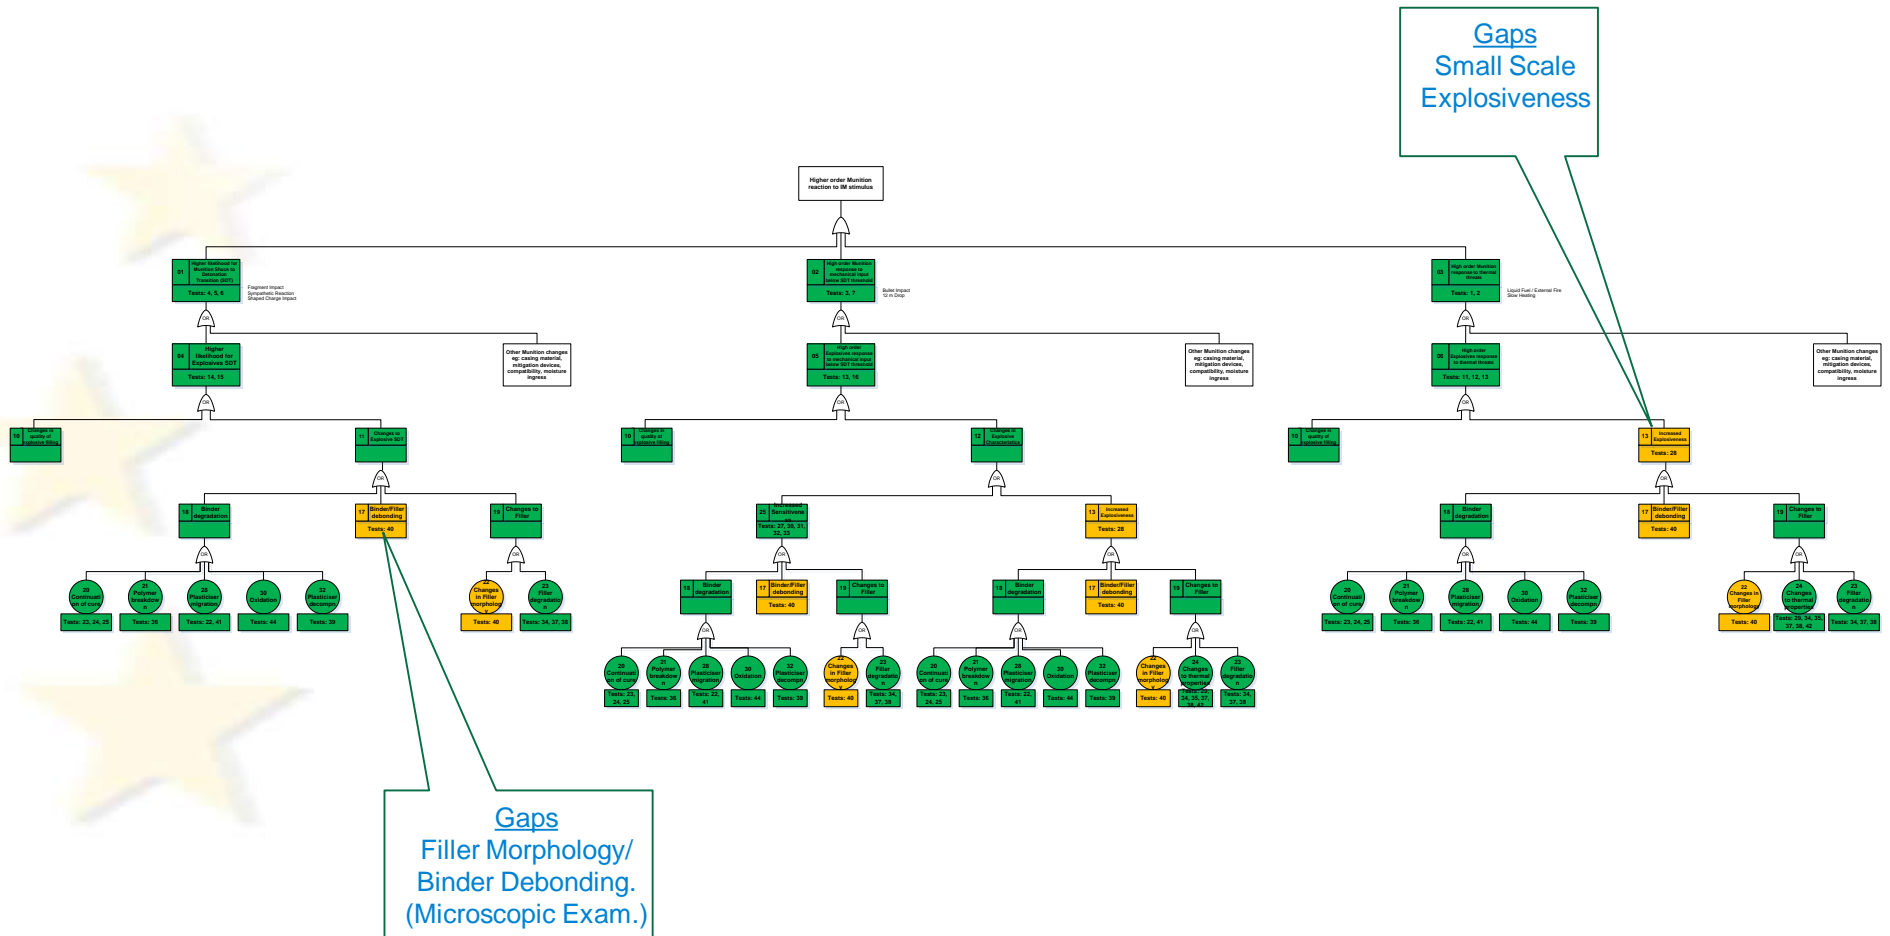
Gaps
Small Scale
Explosiveness

Higher order Munition reaction to IM stimulus

OR

01 Higher likelihood for Munition Shock to Detonation Transition (SDT)
Tests: 4, 5, 6

Fragment Impact
Sympathetic Reaction
Shaped Charge Impact

02 High order Munition response to mechanical input below SDT threshold
Tests: 3, 7

Bullet Impact
12 m Drop

03 High order Munition response to thermal threats
Tests: 1, 2

Liquid Fuel / External Fire
Slow Heating

OR

04 Higher likelihood for Explosives SDT
Tests: 14, 15

Other Munition changes eg: casing material, mitigation devices, compatibility, moisture ingress

05 High order Explosives response to mechanical input below SDT threshold
Tests: 13, 16

Other Munition changes eg: casing material, mitigation devices, compatibility, moisture ingress

06 High order Explosives response to thermal threats
Tests: 11, 12, 13

Other Munition changes eg: casing material, mitigation devices, compatibility, moisture ingress

OR

10 Changes to quality of explosive filling

11 Changes to Explosive SDT

10 Changes to quality of explosive filling

12 Changes to Explosive Characteristics

10 Changes to quality of explosive filling

13 Increased Explosiveness
Tests: 28

OR

18 Binder degradation

17 Binder/Filler debonding
Tests: 40

19 Changes to Filler

25 Increased Sensitiveness
Tests: 27, 30, 31, 32, 33

13 Increased Explosiveness
Tests: 28

18 Binder degradation

17 Binder/Filler debonding
Tests: 40

19 Changes to Filler

OR

20 Continuation of cure
Tests: 23, 24, 25

21 Polymer breakdown
Tests: 36

28 Plasticiser migration
Tests: 22, 41

30 Oxidation
Tests: 44

32 Plasticiser decompn
Tests: 39

22 Changes in Filler morphology
Tests: 40

23 Filler degradation
Tests: 34, 37, 38

18 Binder degradation

17 Binder/Filler debonding
Tests: 40

19 Changes to Filler

18 Binder degradation

17 Binder/Filler debonding
Tests: 40

19 Changes to Filler

20 Continuation of cure
Tests: 23, 24, 25

21 Polymer breakdown
Tests: 36

28 Plasticiser migration
Tests: 22, 41

30 Oxidation
Tests: 44

32 Plasticiser decompn
Tests: 39

22 Changes in Filler morphology
Tests: 40

24 Changes to thermal properties
Tests: 29, 34, 35, 37, 38, 42

23 Filler degradation
Tests: 34, 37, 38

20 Continuation of cure
Tests: 23, 24, 25

21 Polymer breakdown
Tests: 36

28 Plasticiser migration
Tests: 22, 41

30 Oxidation
Tests: 44

32 Plasticiser decompn
Tests: 39

22 Changes in Filler morphology
Tests: 40

23 Filler degradation
Tests: 34, 37, 38

20 Continuation of cure
Tests: 23, 24, 25

21 Polymer breakdown
Tests: 36

28 Plasticiser migration
Tests: 22, 41

30 Oxidation
Tests: 44

32 Plasticiser decompn
Tests: 39

22 Changes in Filler morphology
Tests: 40

24 Changes to thermal properties
Tests: 29, 34, 35, 37, 38, 42

23 Filler degradation
Tests: 34, 37, 38

Gaps
Filler Morphology/
Binder Debonding.
(Microscopic Exam.)